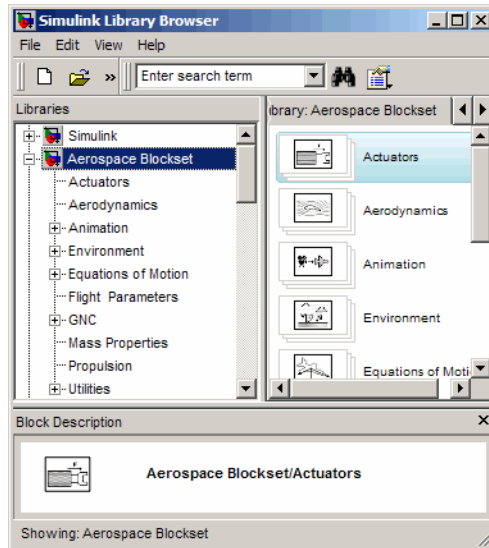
Simulink Library Browser

File Edit View Help

Enter search term

Libraries

Simulink
Aerospace Blockset
Actuators
Aerodynamics
Animation
Environment
Equations of Motion
Flight Parameters
GNC
Mass Properties
Propulsion
Utilities

ibrary: Aerospace Blockset

Actuators
Aerodynamics
Animation
Environment
Equations of Moti

Block Description

Aerospace Blockset/Actuators

Showing: Aerospace Blockset